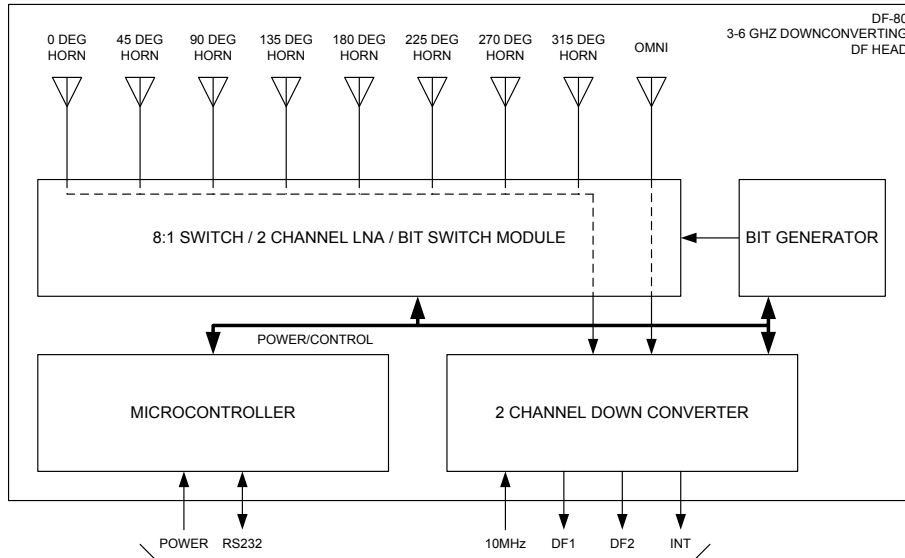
DF-80
3-6 GHZ DOWNCONVERTING
DF HEAD

0 DEG HORN
45 DEG HORN
90 DEG HORN
135 DEG HORN
180 DEG HORN
225 DEG HORN
270 DEG HORN
315 DEG HORN
OMNI

8:1 SWITCH / 2 CHANNEL LNA / BIT SWITCH MODULE

BIT GENERATOR

POWER/CONTROL

MICROCONTROLLER

2 CHANNEL DOWN CONVERTER

POWER
RS232
10MHz
DF1
DF2
INT